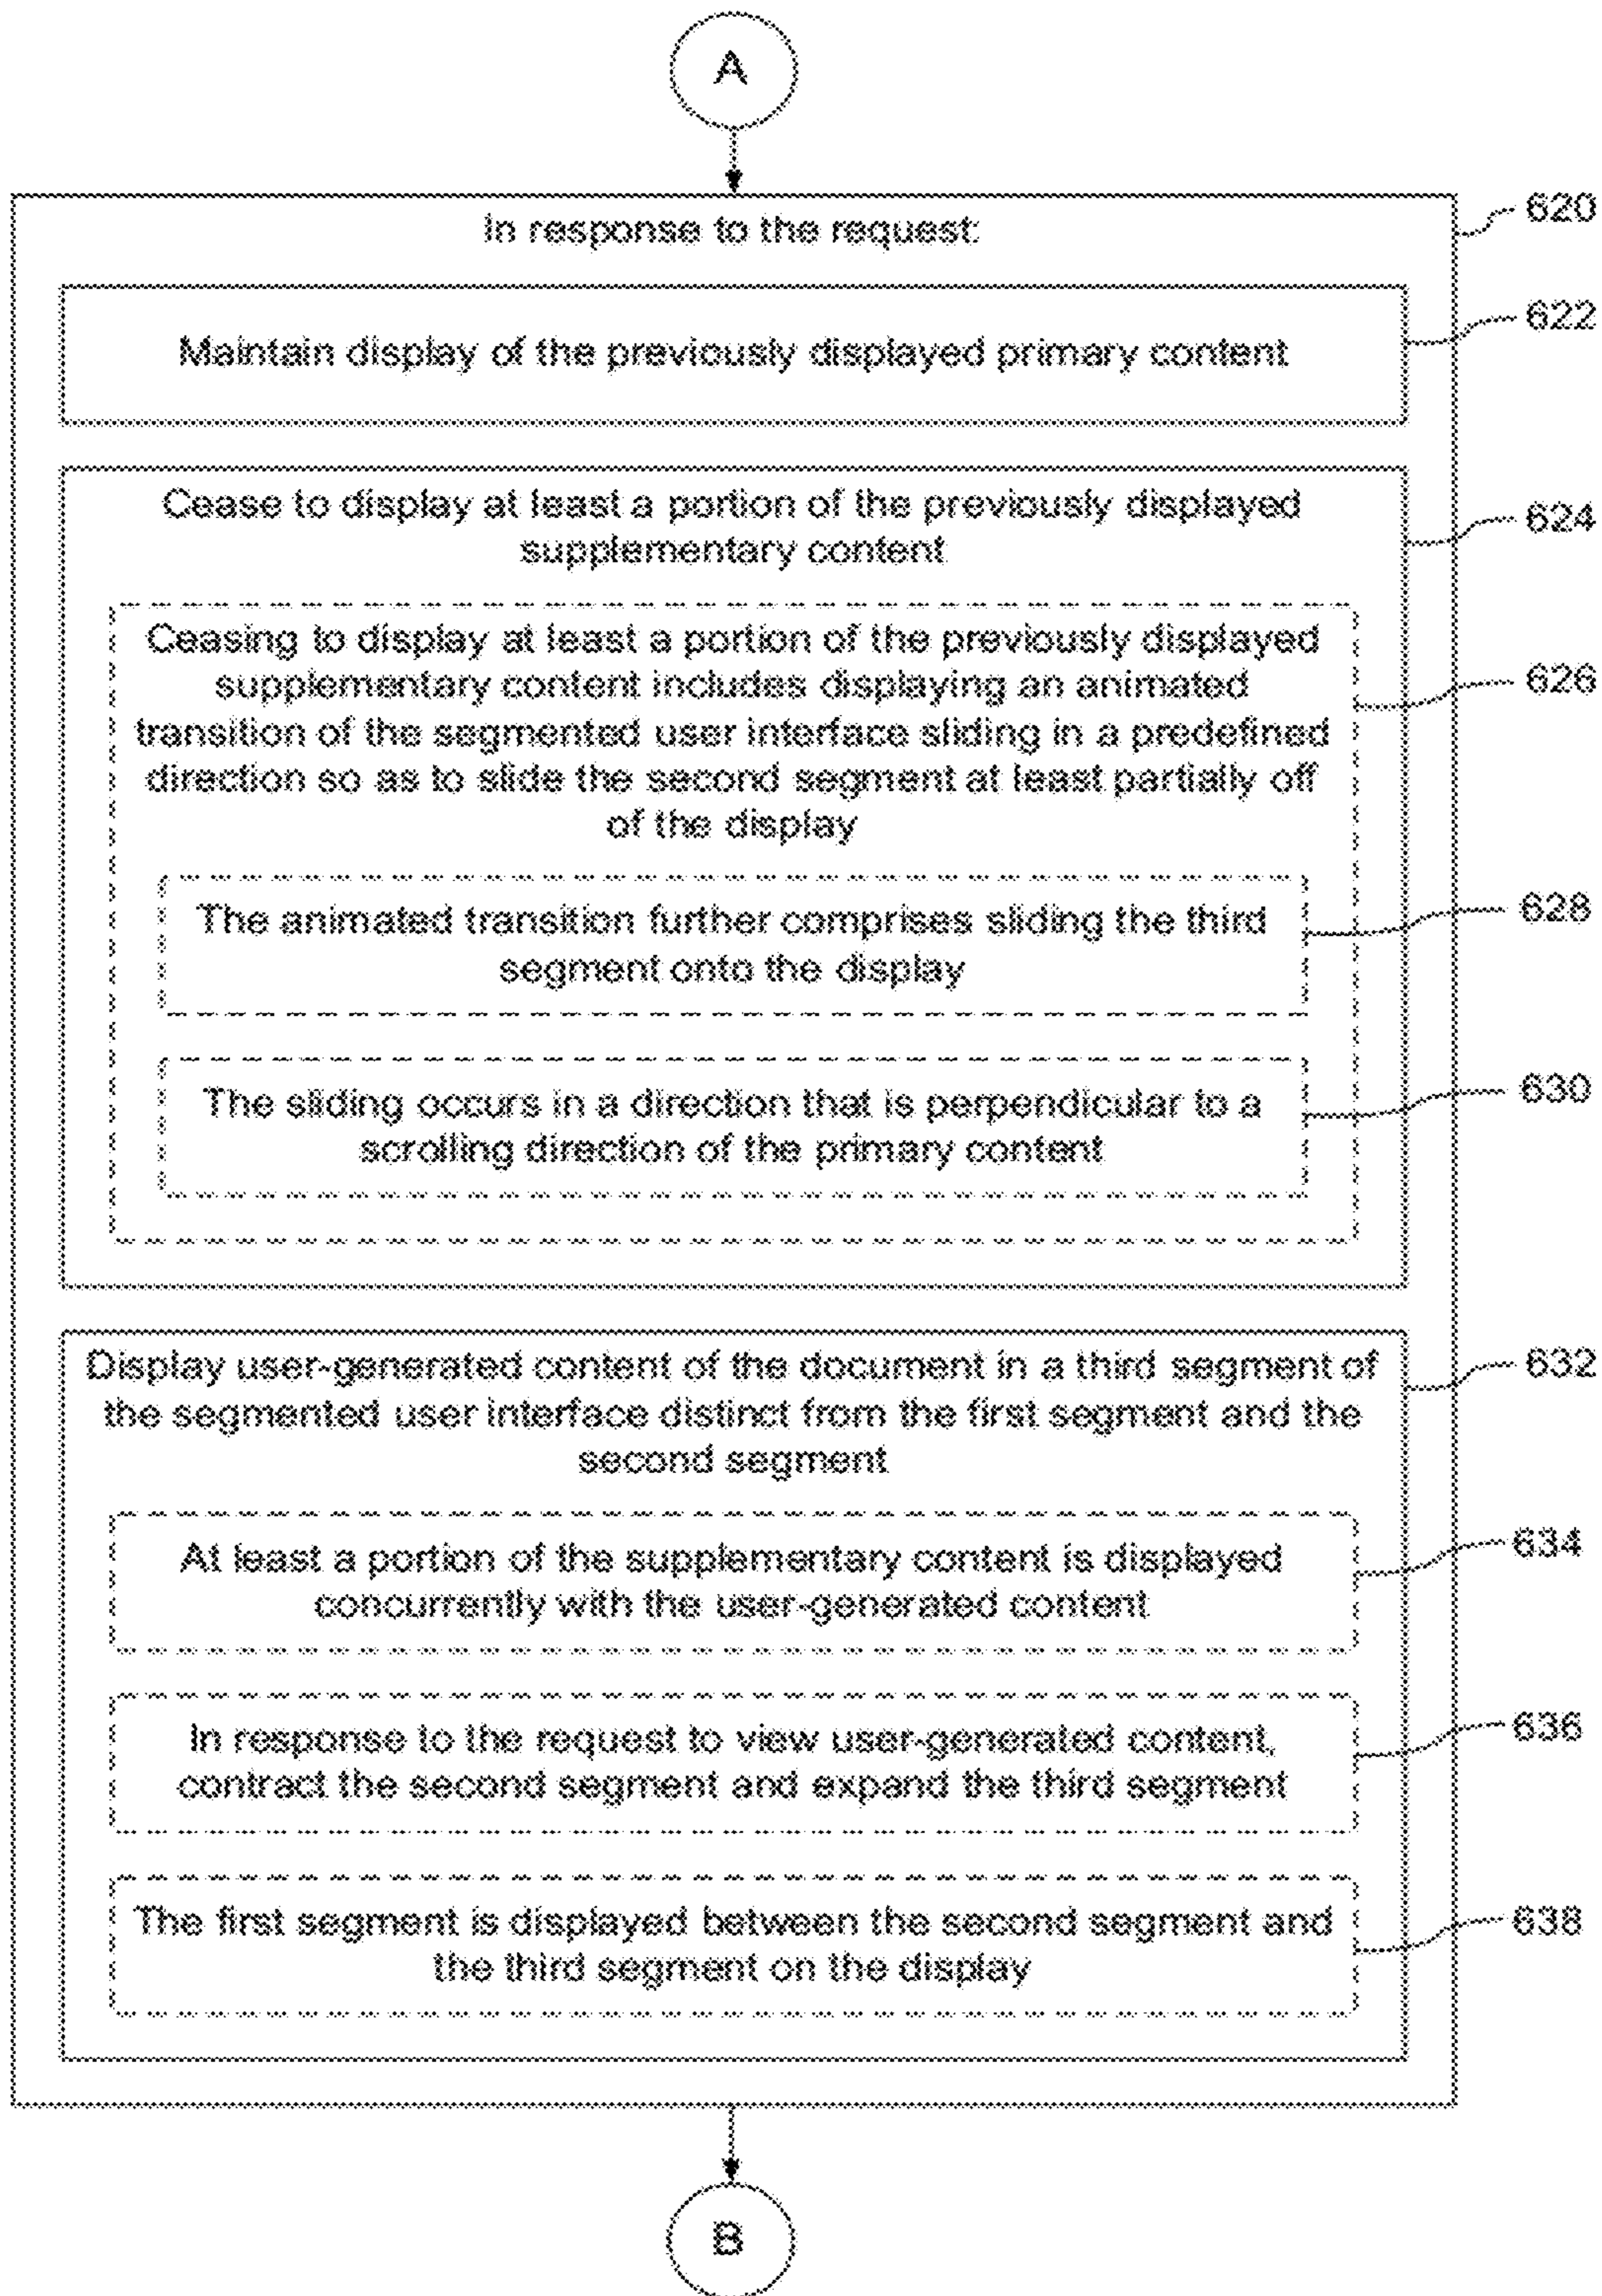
A

In response to the request:

620

Maintain display of the previously displayed primary content

622

Cease to display at least a portion of the previously displayed supplementary content

624

Ceasing to display at least a portion of the previously displayed supplementary content includes displaying an animated transition of the segmented user interface sliding in a predefined direction so as to slide the second segment at least partially off of the display

626

The animated transition further comprises sliding the third segment onto the display

628

The sliding occurs in a direction that is perpendicular to a scrolling direction of the primary content

630

Display user-generated content of the document in a third segment of the segmented user interface distinct from the first segment and the second segment

632

At least a portion of the supplementary content is displayed concurrently with the user-generated content

634

In response to the request to view user-generated content, contract the second segment and expand the third segment

636

The first segment is displayed between the second segment and the third segment on the display

638

B